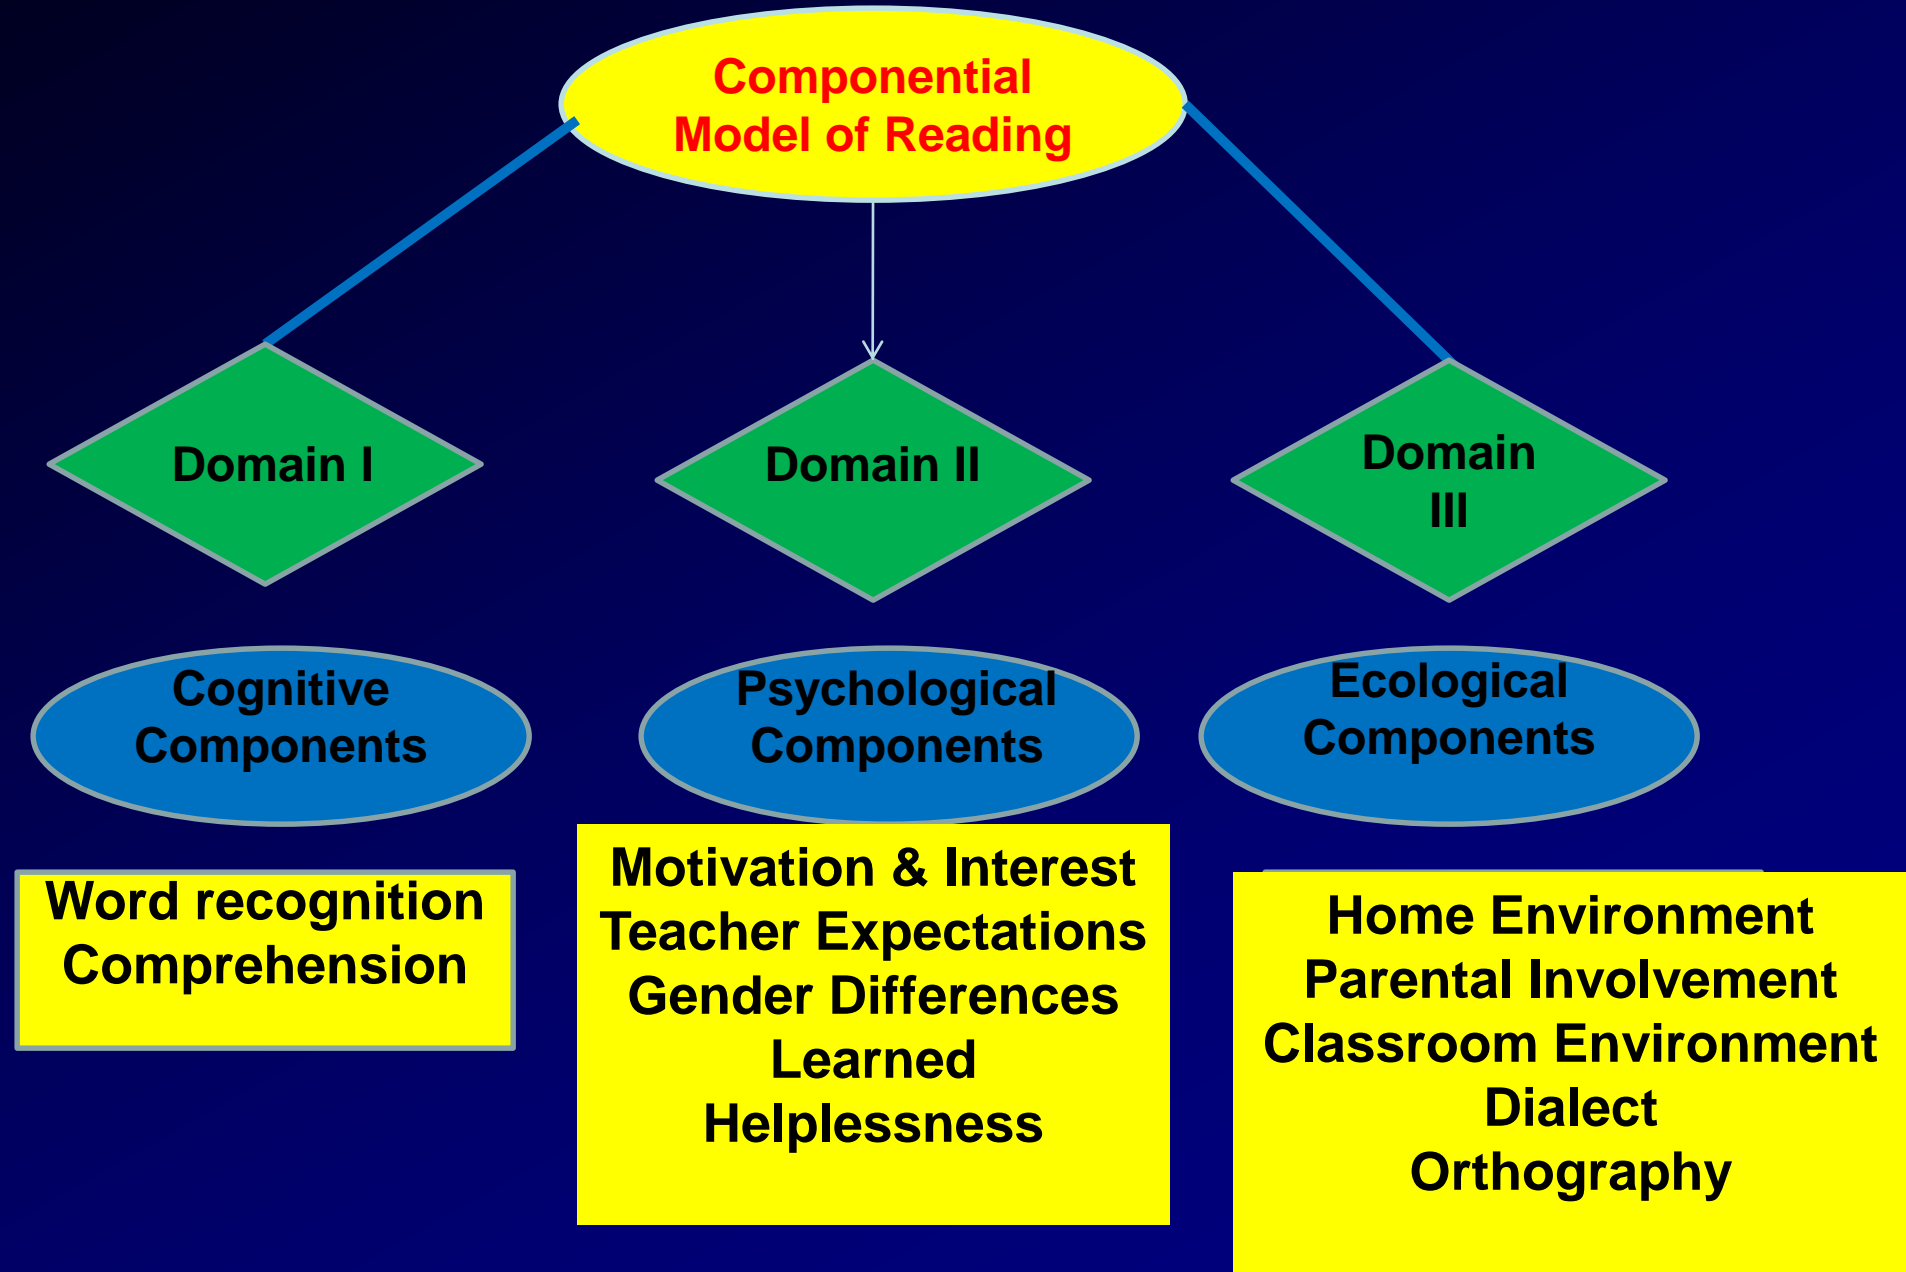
Componential Model of Reading

Domain I

Domain II

Domain III

Cognitive Components

Psychological Components

Ecological Components

Word recognition
Comprehension

Motivation & Interest
Teacher Expectations
Gender Differences
Learned Helplessness

Home Environment
Parental Involvement
Classroom Environment
Dialect
Orthography